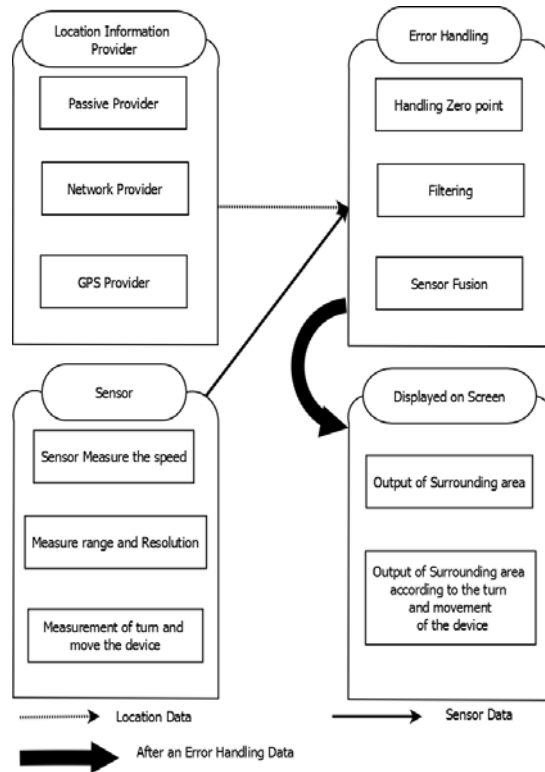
Location Information Provider

Passive Provider

Network Provider

GPS Provider

Error Handling

Handling Zero point

Filtering

Sensor Fusion

Sensor

Sensor Measure the speed

Measure range and Resolution

Measurement of turn and move the device

Displayed on Screen

Output of Surrounding area

Output of Surrounding area according to the turn and movement of the device

Location Data

Sensor Data

After an Error Handling Data